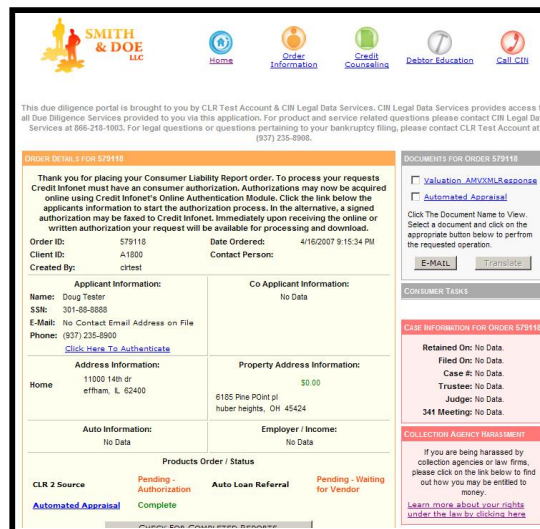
SMITH & DOE LLC

Home
Order Information
Credit Counseling
Debtor Education
Call CIN

This due diligence portal is brought to you by CLR Test Account & CIN Legal Data Services. CIN Legal Data Services provides access to all Due Diligence Services provided to you via this application. For product and service related questions please contact CIN Legal Data Services at 866-218-1003. For legal questions or questions pertaining to your bankruptcy filing, please contact CLR Test Account at (937) 235-8908.

ORDER DETAILS FOR 579118

Thank you for placing your Consumer Liability Report order. To process your requests Credit Infonet must have an consumer authorization. Authorizations may now be acquired online using Credit Infonet's Online Authentication Module. Click the link below the applicants information to start the authorization process. In the alternative, a signed authorization may be faxed to Credit Infonet. Immediately upon receiving the online or written authorization your request will be available for processing and download.

| Order ID: | 579118 | Date Ordered: | 4/16/2007 9:15:34 PM |
|---|---|---|---|
| Client ID: | A1800 | Contact Person: | |
| Created By: | clrtest | | |

| Applicant Information: | Co Applicant Information: |
|---|---|
| Name: Doug Tester<br>SSN: 301-88-8888<br>E-Mail: No Contact Email Address on File<br>Phone: (937) 235-8900<br>Click Here To Authenticate | No Data |

| Address Information: | Property Address Information: |
|---|---|
| Home 11000 14th dr effham, IL 62400 | $0.00<br>6185 Pine POint pl huber heights, OH 45424 |

| Auto Information: | Employer / Income: |
|---|---|
| No Data | No Data |

Products Order / Status

| CLR 2 Source | Pending - Authorization | Auto Loan Referral | Pending - Waiting for Vendor |
|---|---|---|---|
| Automated Appraisal | Complete | | |

CHECK FOR COMPLETED REPORTS

DOCUMENTS FOR ORDER 579118

Valuation AMVXMLResponse
Automated Appraisal

Click The Document Name to View. Select a document and click on the appropriate button below to perfrom the requested operation.

E-MAIL
Translate

CONSUMER TASKS

CASE INFORMATION FOR ORDER 579118

Retained On: No Data.
Filed On: No Data.
Case #: No Data.
Trustee: No Data.
Judge: No Data.
341 Meeting: No Data.

COLLECTION AGENCY HARASSMENT

If you are being harassed by collection agencies or law firms, please click on the link below to find out how you may be entitled to money.

Learn more about your rights under the law by clicking here